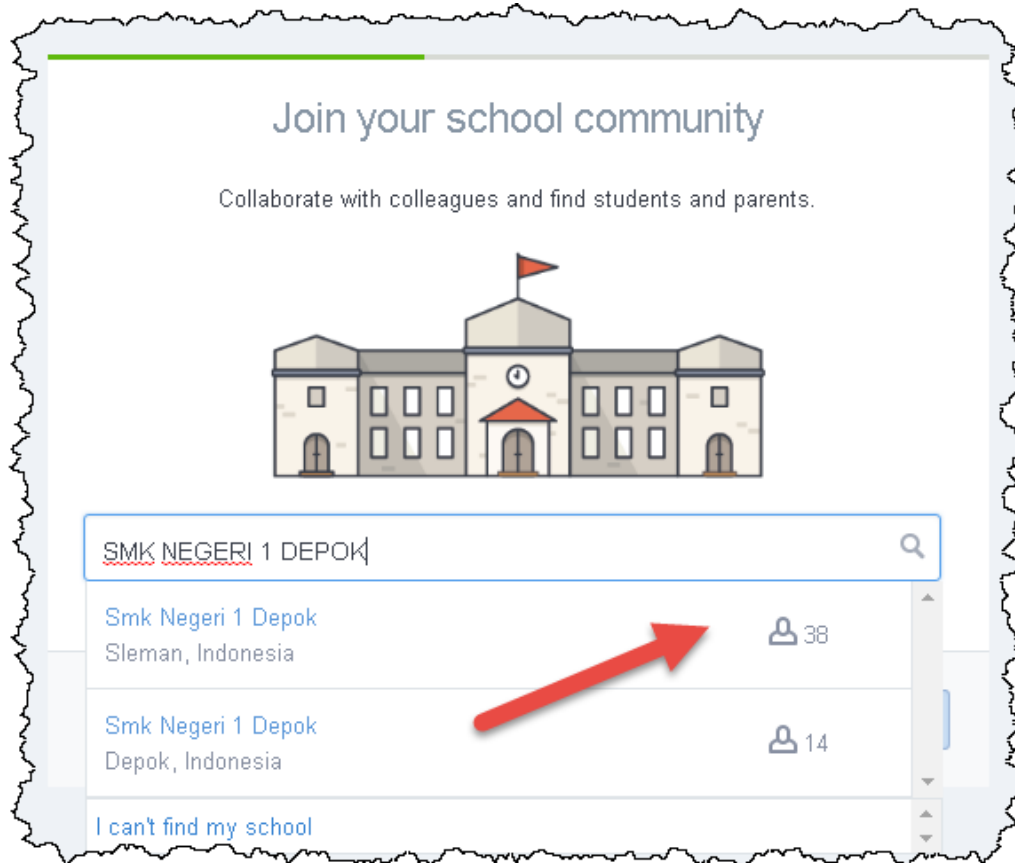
Join your school community

Collaborate with colleagues and find students and parents.

SMK NEGERI 1 DEPOK

Smk Negeri 1 Depok
Sleman, Indonesia
38

Smk Negeri 1 Depok
Depok, Indonesia
14

I can't find my school